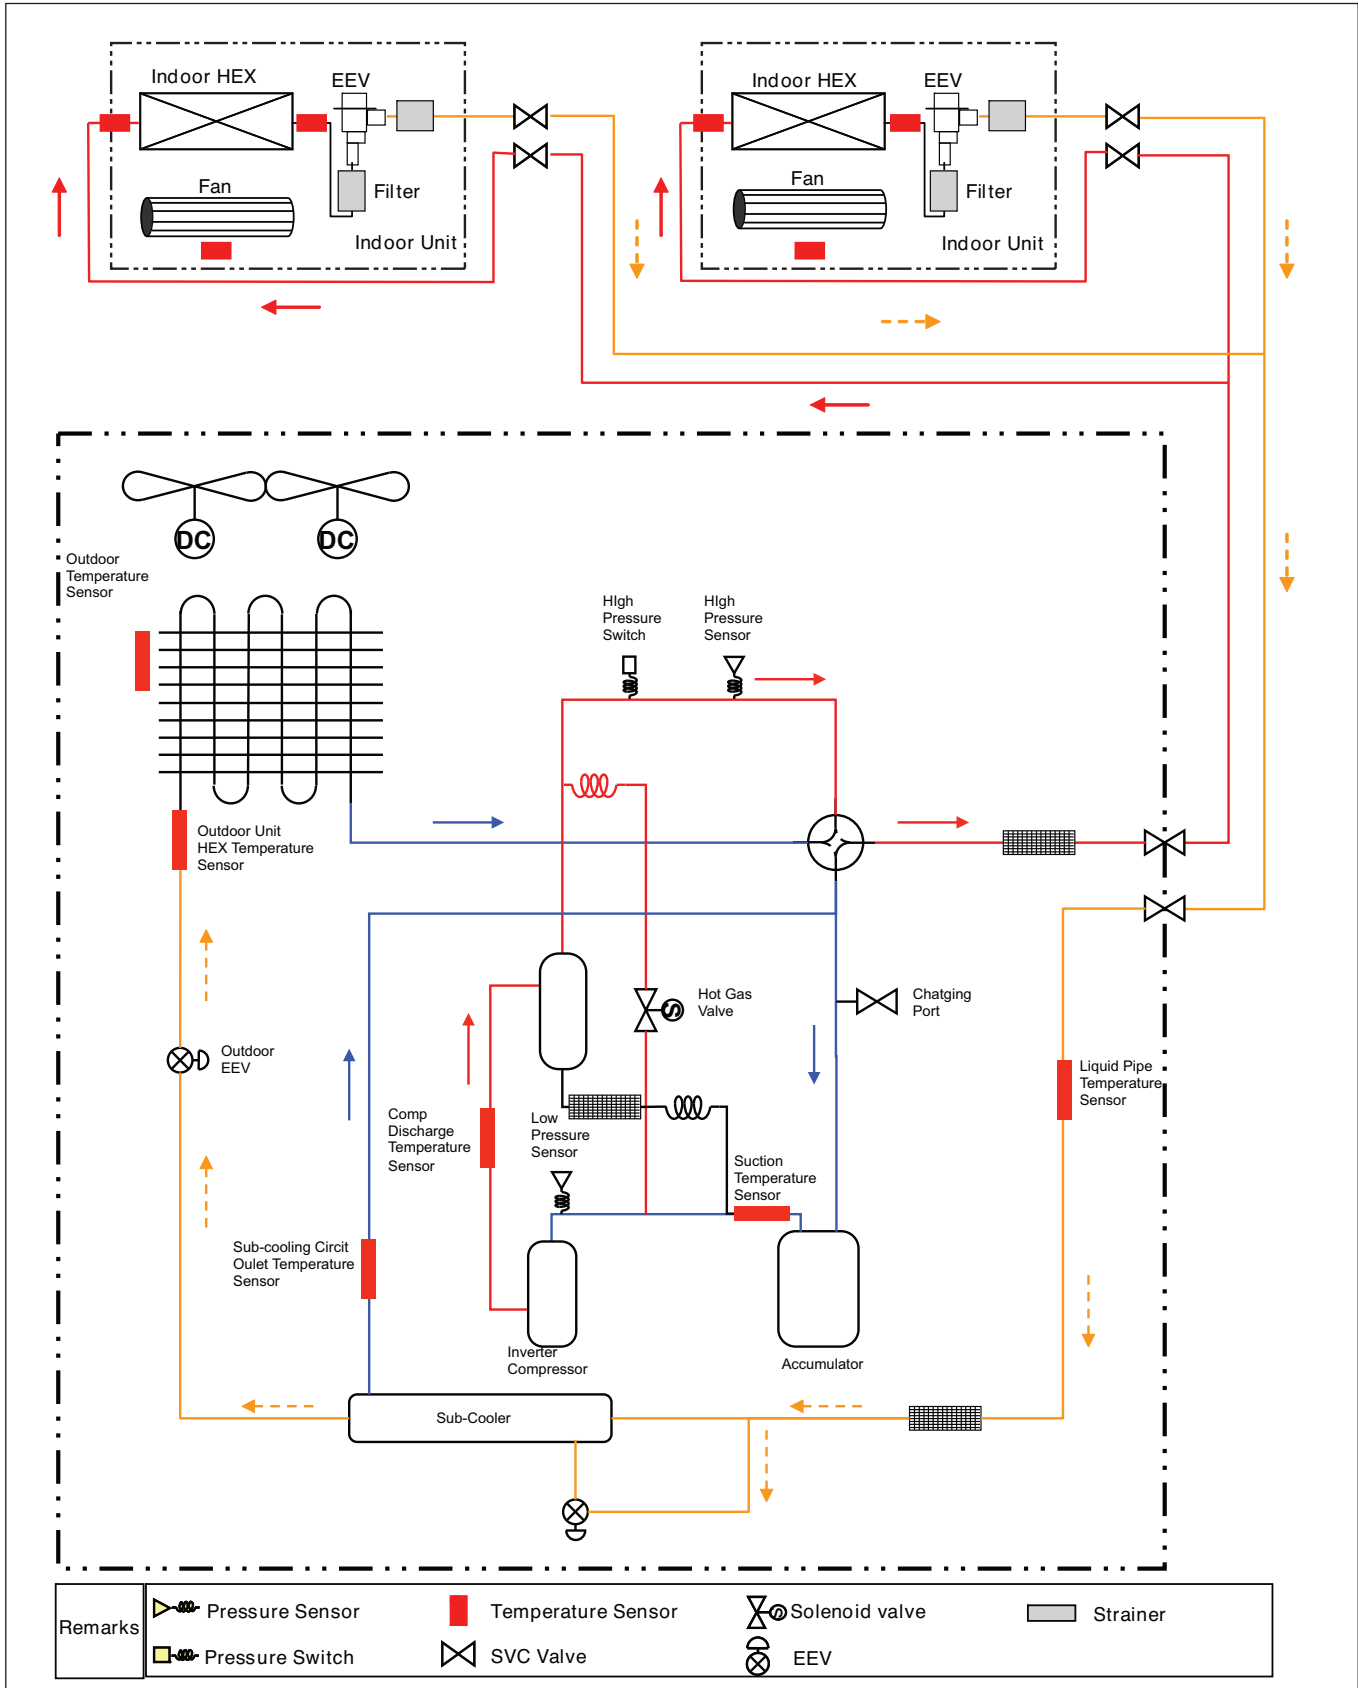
Indoor HEX
EEV
Fan
Filter
Indoor Unit

Indoor HEX
EEV
Fan
Filter
Indoor Unit

DC DC

Outdoor Temperature Sensor

HIgh Pressure Switch

HIgh Pressure Sensor

Outdoor Unit HEX Temperature Sensor

Hot Gas Valve

Chatging Port

Outdoor EEV

Liquid Pipe Temperature Sensor

Comp Discharge Temperature Sensor

Low Pressure Sensor

Suction Temperature Sensor

Sub-cooling Circit Oulet Temperature Sensor

Inverter Compressor

Accumulator

Sub-Cooler

| Remarks | Pressure Sensor | Temperature Sensor | Solenoid valve | Strainer |
|---|---|---|---|---|
| | Pressure Switch | SVC Valve | EEV | |